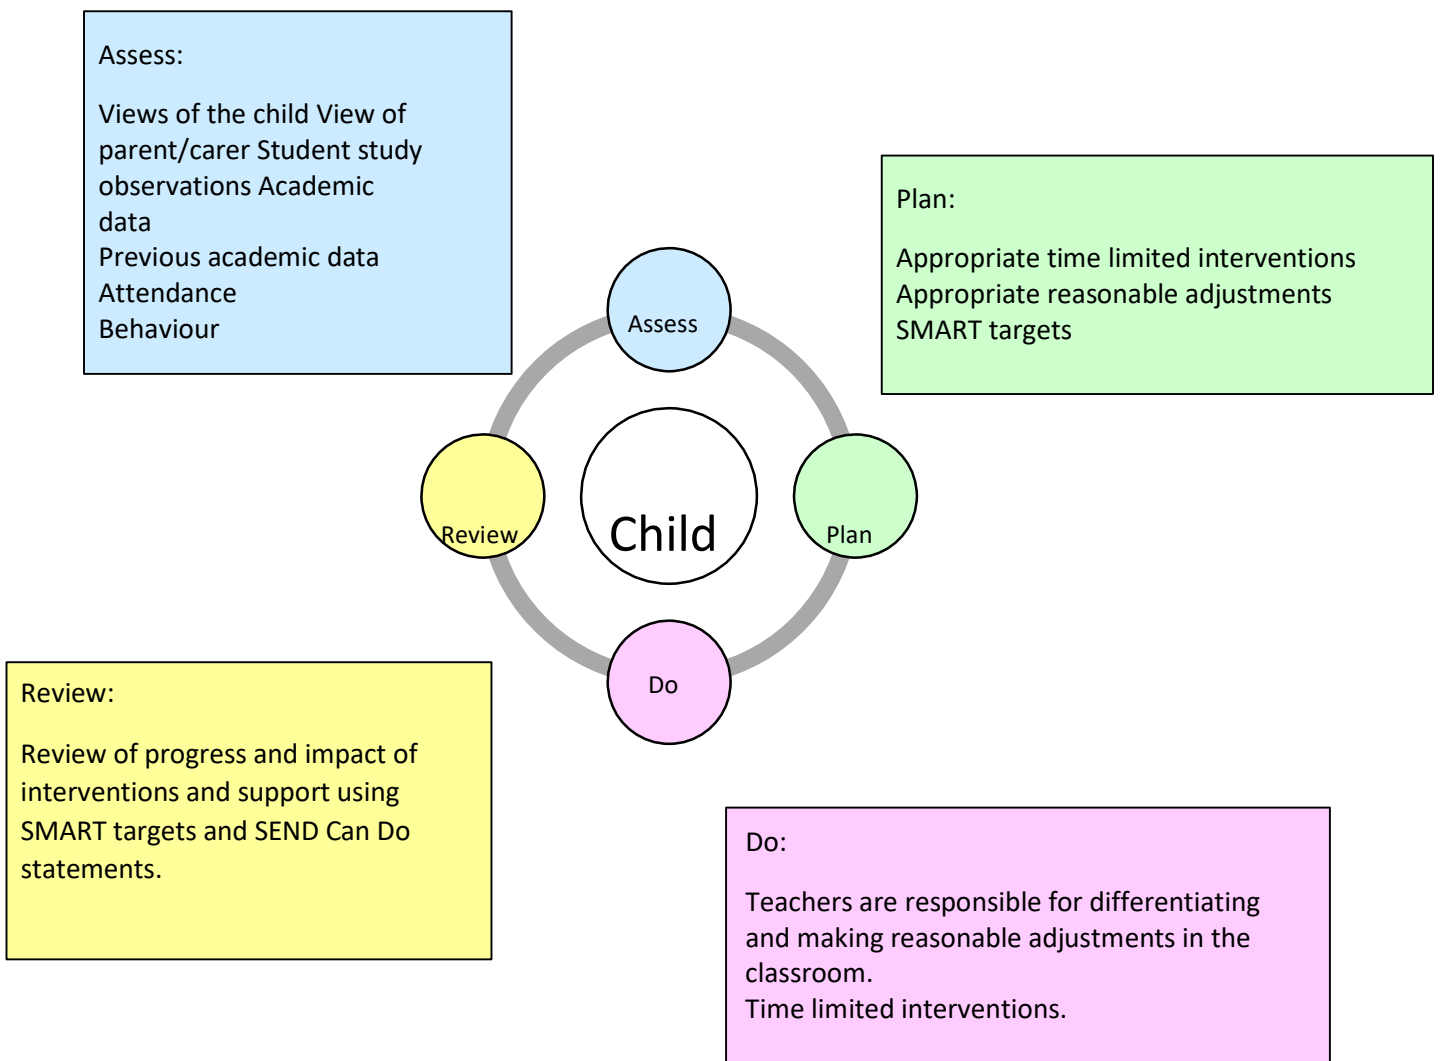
Assess:

Views of the child View of parent/carer Student study observations Academic data
Previous academic data
Attendance
Behaviour

Plan:

Appropriate time limited interventions
Appropriate reasonable adjustments
SMART targets

Assess

Review

Child

Plan

Do

Review:

Review of progress and impact of interventions and support using SMART targets and SEND Can Do statements.

Do:

Teachers are responsible for differentiating and making reasonable adjustments in the classroom.
Time limited interventions.